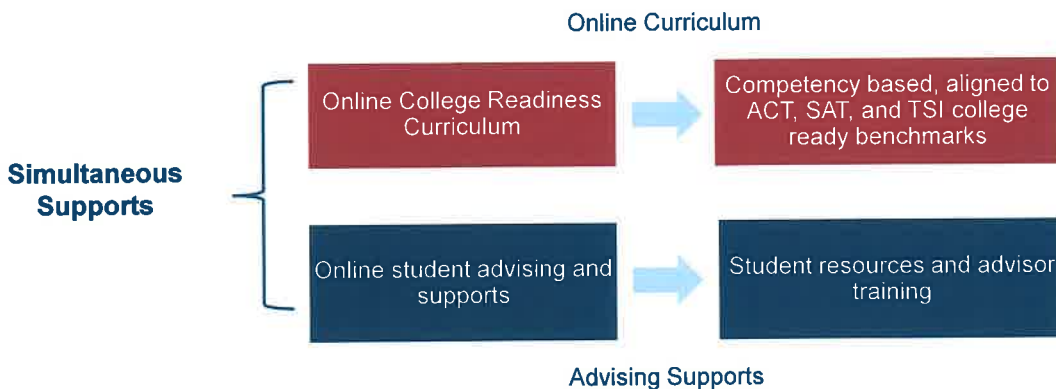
Online Curriculum

Simultaneous Supports

Online College Readiness Curriculum

Competency based, aligned to ACT, SAT, and TSI college ready benchmarks

Online student advising and supports

Student resources and advisor training

Advising Supports